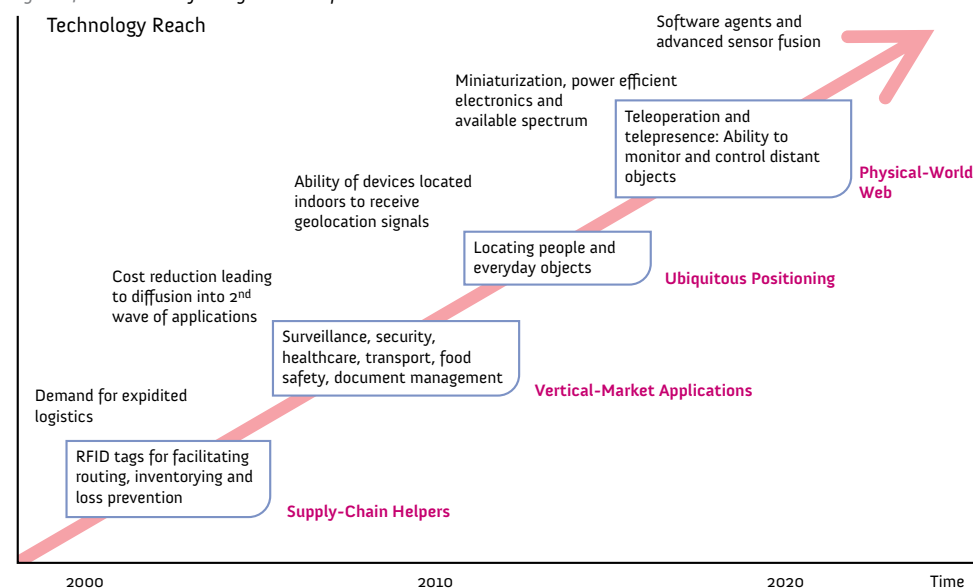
Technology Reach

Software agents and advanced sensor fusion

Miniaturization, power efficient electronics and available spectrum

Teleoperation and telepresence: Ability to monitor and control distant objects

Physical-World Web

Ability of devices located indoors to receive geolocation signals

Locating people and everyday objects

Ubiquitous Positioning

Cost reduction leading to diffusion into 2$^{nd}$ wave of applications

Surveillance, security, healthcare, transport, food safety, document management

Vertical-Market Applications

Demand for expidited logistics

RFID tags for facilitating routing, inventorying and loss prevention

Supply-Chain Helpers

2000

2010

2020

Time